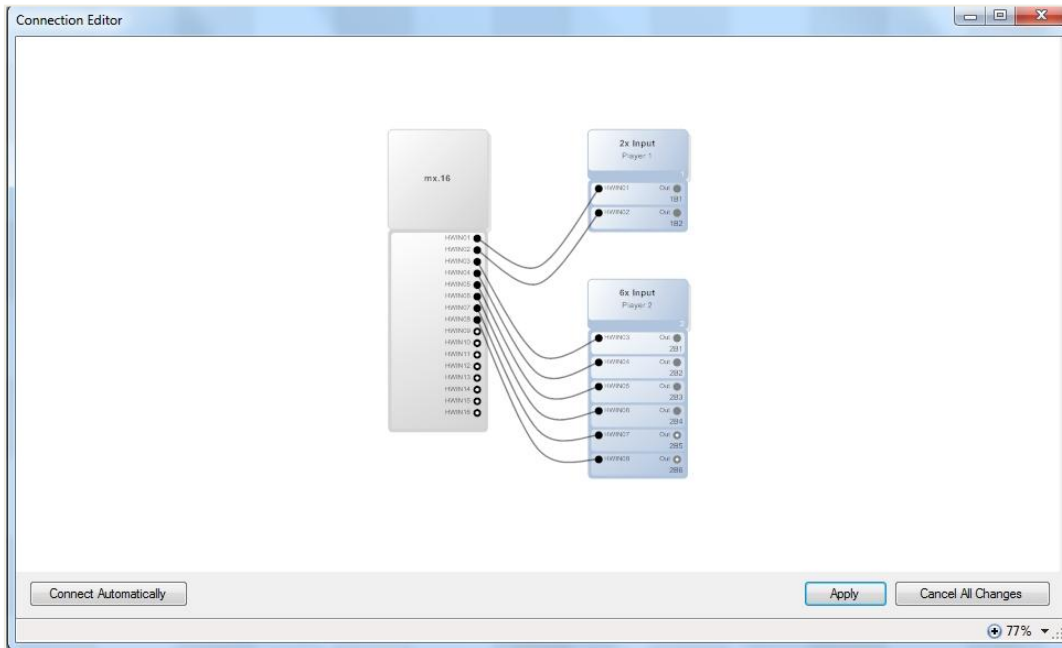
Connection Editor

mx.16

HWIN01
HWIN02
HWIN03
HWIN04
HWIN05
HWIN06
HWIN07
HWIN08
HWIN09
HWIN10
HWIN11
HWIN12
HWIN13
HWIN14
HWIN15
HWIN16

2x Input
Player 1

HWIN01 Out 1B1
HWIN02 Out 1B2

6x Input
Player 2

HWIN03 Out 2B1
HWIN04 Out 2B2
HWIN05 Out 2B3
HWIN06 Out 2B4
HWIN07 Out 2B5
HWIN08 Out 2B6

Connect Automatically

Apply

Cancel All Changes

77%